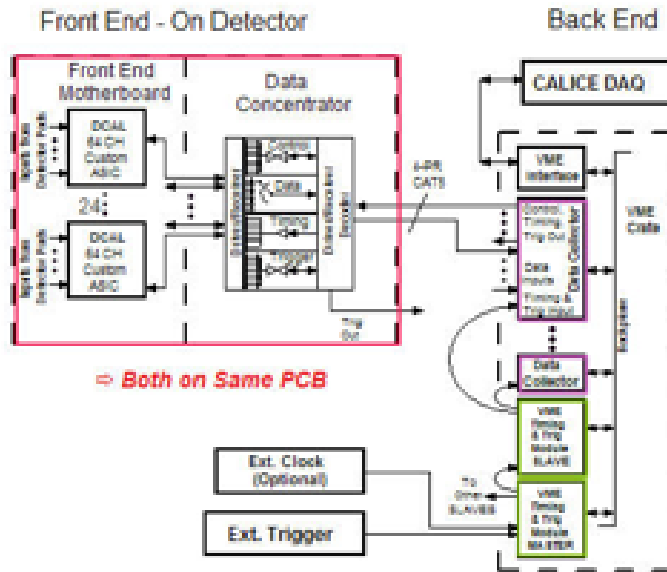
Front End - On Detector

Back End

Front End Motherboard

Data Concentrator

CALICE DAQ

8x8 Pads Detector Pads

DCAL 64 CH Custom ASIC

24

8x8 Pads Detector Pads

DCAL 64 CH Custom ASIC

Control

Trig Data

Timing

Trigger

Serializer/Deserializer

Data Receiver Encoder

4-PR CAT5

VME Interface

VME Crate

Control, Timing, Trig Out

Data In/Out

Timing & Trig Input

Data Collector

Trig Out

Data Collector

Backplane

⇨ Both on Same PCB

VME Timing & Trig Module SLAVE

Ext. Clock (Optional)

To Other SLAVES

VME Timing & Trig Module MASTER

Ext. Trigger